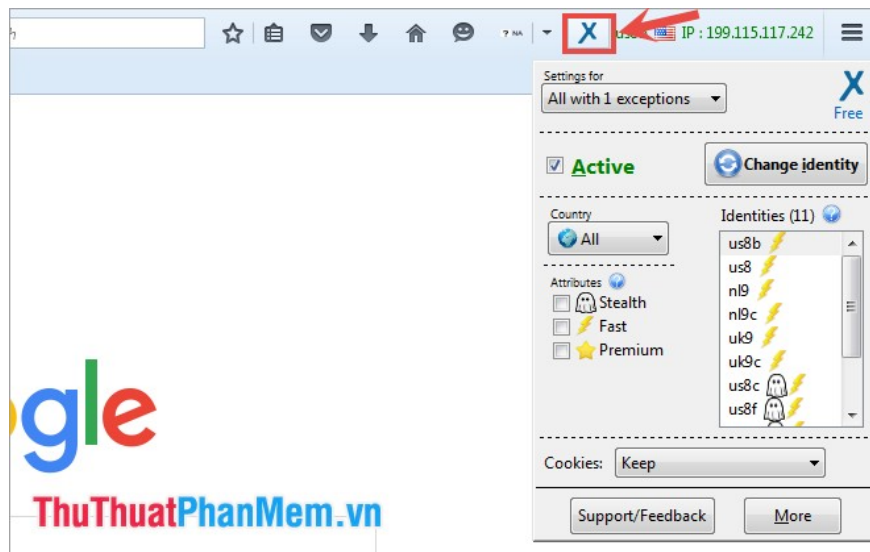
h

? NA

X

us8

IP : 199.115.117.242

Settings for

All with 1 exceptions

X
Free

Active

Change identity

Country

All

Identities (11)

us8b
us8
nl9
nl9c
uk9
uk9c
us8c
us8f

Attributes

Stealth

Fast

Premium

Cookies:

Keep

Support/Feedback

More

ogle

ThuThuatPhanMem.vn